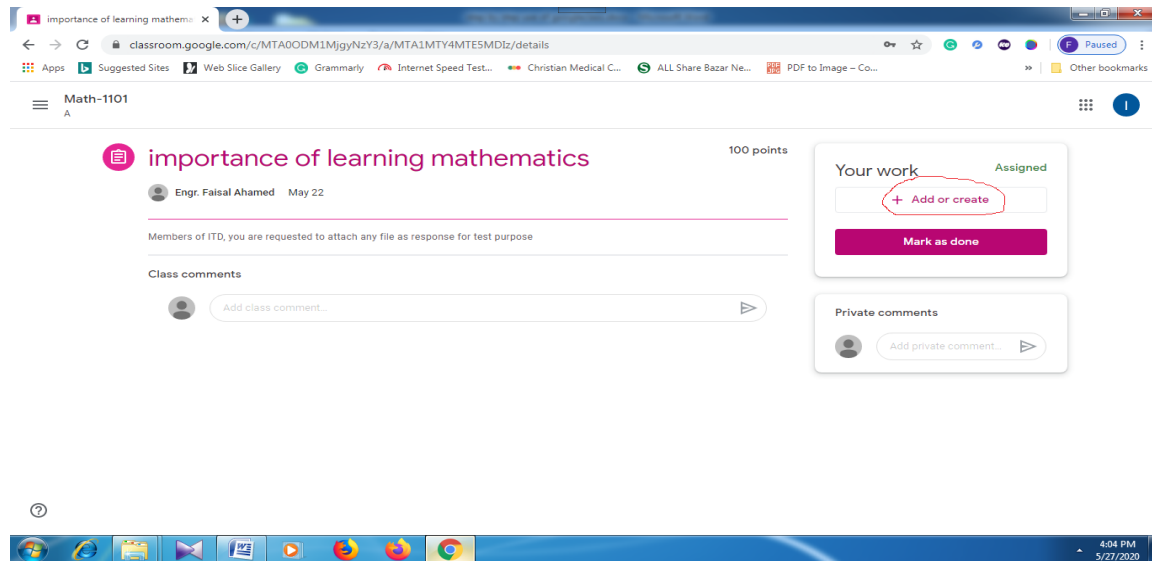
importance of learning mathema ×

classroom.google.com/c/MTA0ODM1MjgyNzY3/a/MTA1MTY4MTE5MDIz/details

Paused

Apps Suggested Sites Web Slice Gallery Grammarly Internet Speed Test... Christian Medical C... ALL Share Bazar Ne... PDF to Image – Co... » Other bookmarks

Math-1101
A

I

importance of learning mathematics

100 points

Engr. Faisal Ahamed May 22

Members of ITD, you are requested to attach any file as response for test purpose

Class comments

Add class comment...

Your work

Assigned

+ Add or create

Mark as done

Private comments

Add private comment...

4:04 PM
5/27/2020